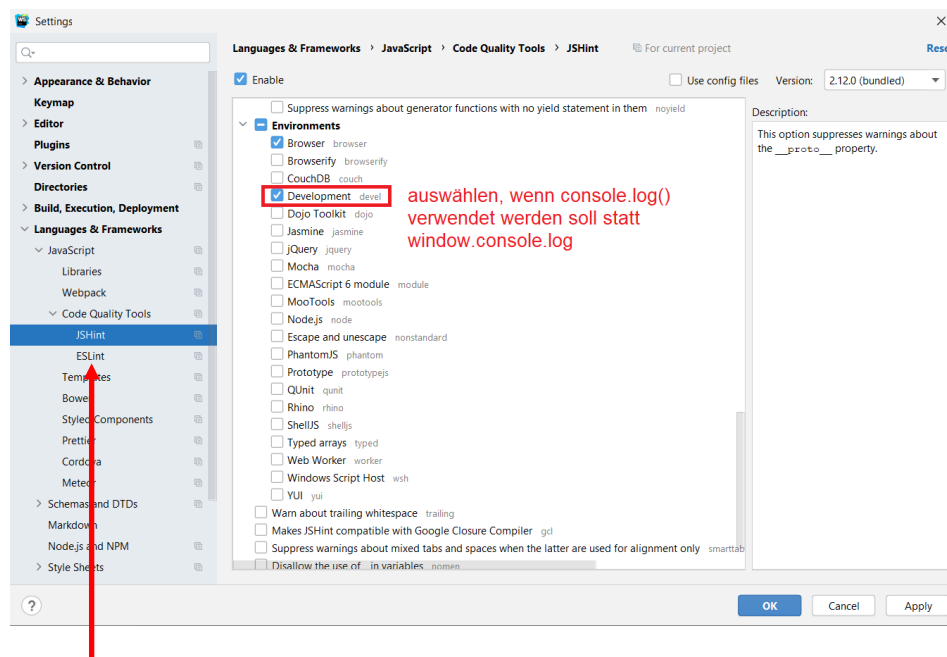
Settings

Q-

Appearance & Behavior
Keymap
Editor
Plugins
Version Control
Directories
Build, Execution, Deployment
Languages & Frameworks
JavaScript
Libraries
Webpack
Code Quality Tools
JSHint
ESLint
Templates
Bower
Styled Components
Prettier
Cordova
Meteor
Schemas and DTDs
Markdown
Node.js and NPM
Style Sheets

Languages & Frameworks › JavaScript › Code Quality Tools › JSHint   For current project   Res

Enable   Use config files   Version: 2.12.0 (bundled)

Suppress warnings about generator functions with no yield statement in them noyield
Environments
Browser browser
Browserify browserify
CouchDB couch
Development devel
Dojo Toolkit dojo
Jasmine jasmine
jQuery jquery
Mocha mocha
ECMAScript 6 module module
MooTools mootools
Node.js node
Escape and unescape nonstandard
PhantomJS phantom
Prototype prototypejs
QUnit qunit
Rhino rhino
ShellJS shelljs
Typed arrays typed
Web Worker worker
Windows Script Host wsh
YUI yui
Warn about trailing whitespace trailing
Makes JSHint compatible with Google Closure Compiler gcl
Suppress warnings about mixed tabs and spaces when the latter are used for alignment only smarttab
Disallow the use of __ in variables nomen

auswählen, wenn console.log() verwendet werden soll statt window.console.log

Description:
This option suppresses warnings about the __proto__ property.

?   OK   Cancel   Apply